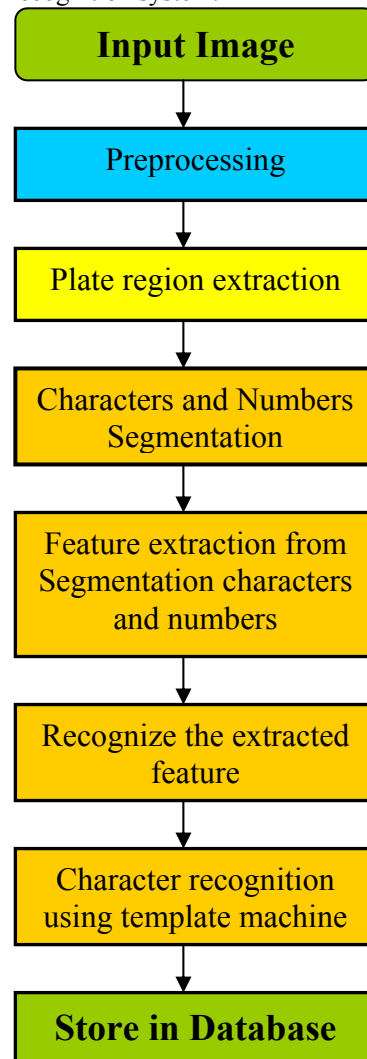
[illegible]

Input Image

Preprocessing

Plate region extraction

Characters and Numbers Segmentation

Feature extraction from Segmentation characters and numbers

Recognize the extracted feature

Character recognition using template machine

Store in Database